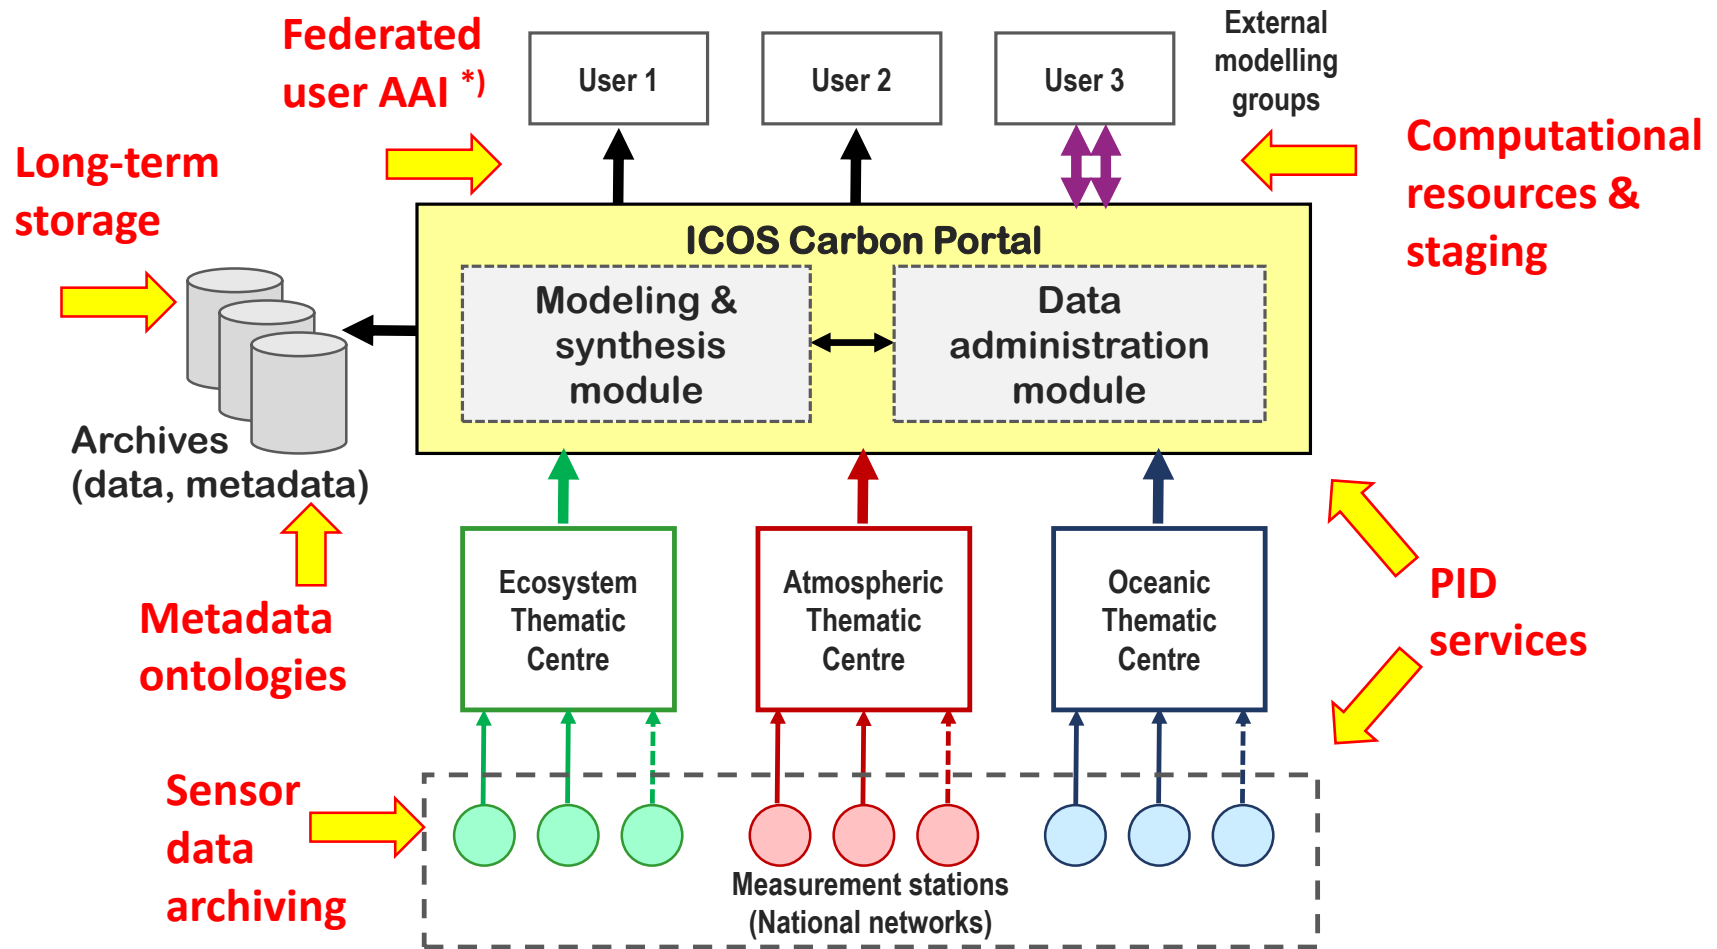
Federated user AAI *)

User 1

User 2

User 3

External modelling groups

Long-term storage

Computational resources & staging

ICOS Carbon Portal

Modeling & synthesis module

Data administration module

Archives (data, metadata)

Metadata ontologies

Ecosystem Thematic Centre

Atmospheric Thematic Centre

Oceanic Thematic Centre

PID services

Sensor data archiving

Measurement stations (National networks)